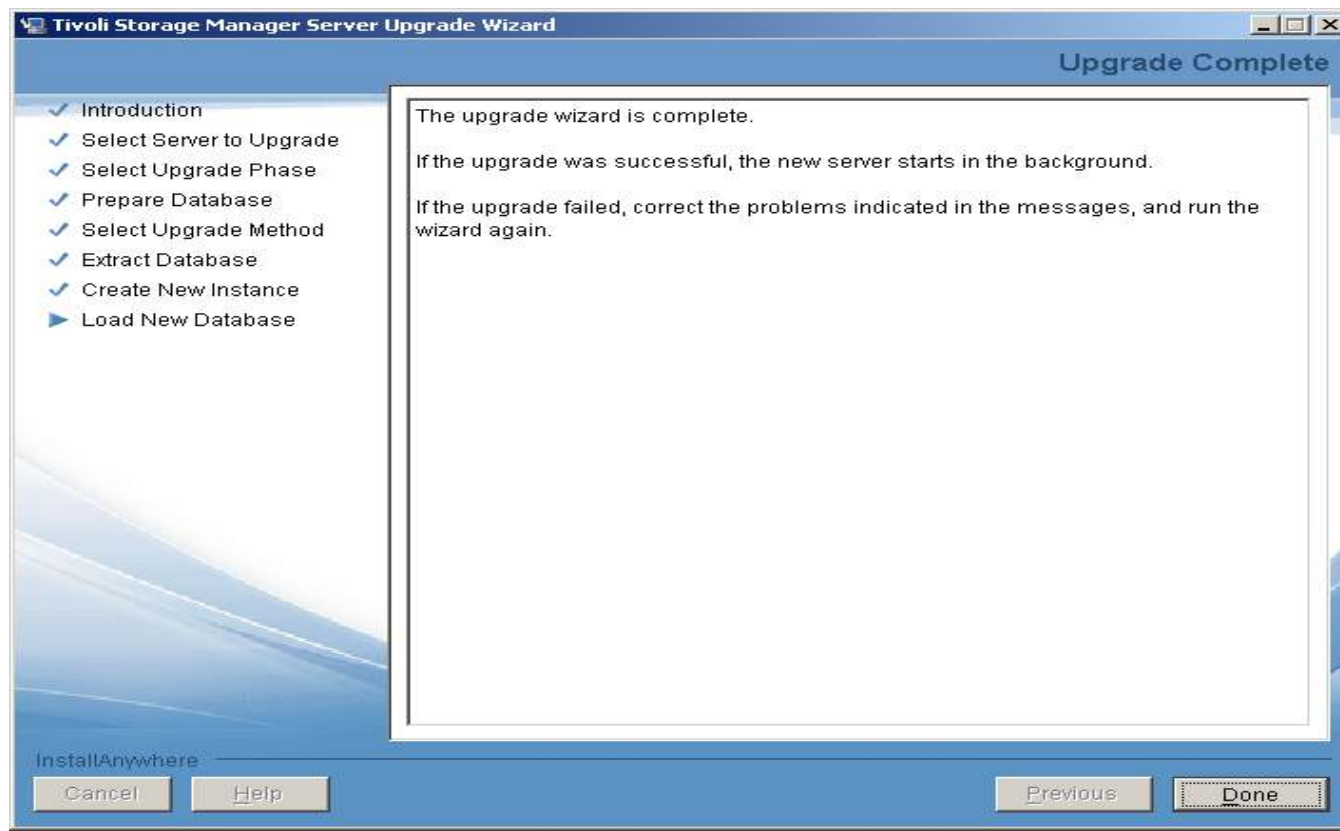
Tivoli Storage Manager Server Upgrade Wizard

Upgrade Complete

✓ Introduction
✓ Select Server to Upgrade
✓ Select Upgrade Phase
✓ Prepare Database
✓ Select Upgrade Method
✓ Extract Database
✓ Create New Instance
► Load New Database

The upgrade wizard is complete.

If the upgrade was successful, the new server starts in the background.

If the upgrade failed, correct the problems indicated in the messages, and run the wizard again.

InstallAnywhere

Cancel  Help  Previous  Done